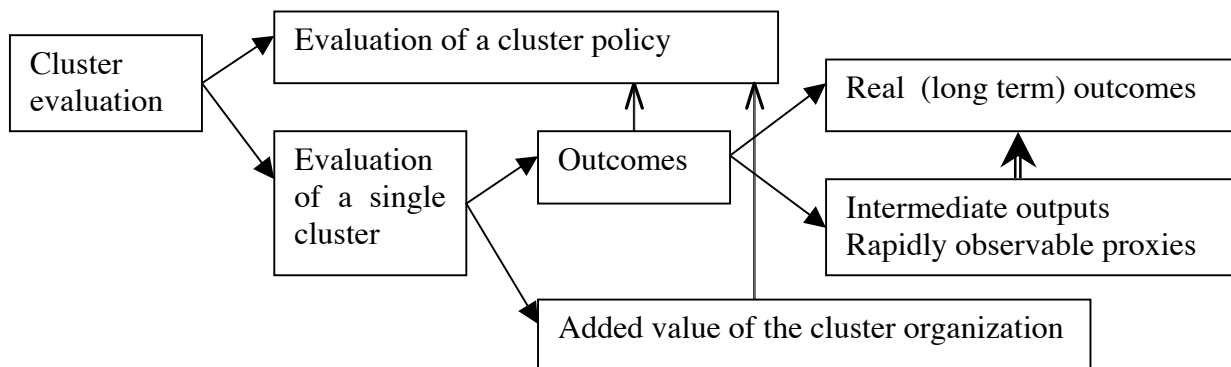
Cluster evaluation

Evaluation of a cluster policy

Evaluation of a single cluster

Outcomes

Real (long term) outcomes

Intermediate outputs
Rapidly observable proxies

Added value of the cluster organization